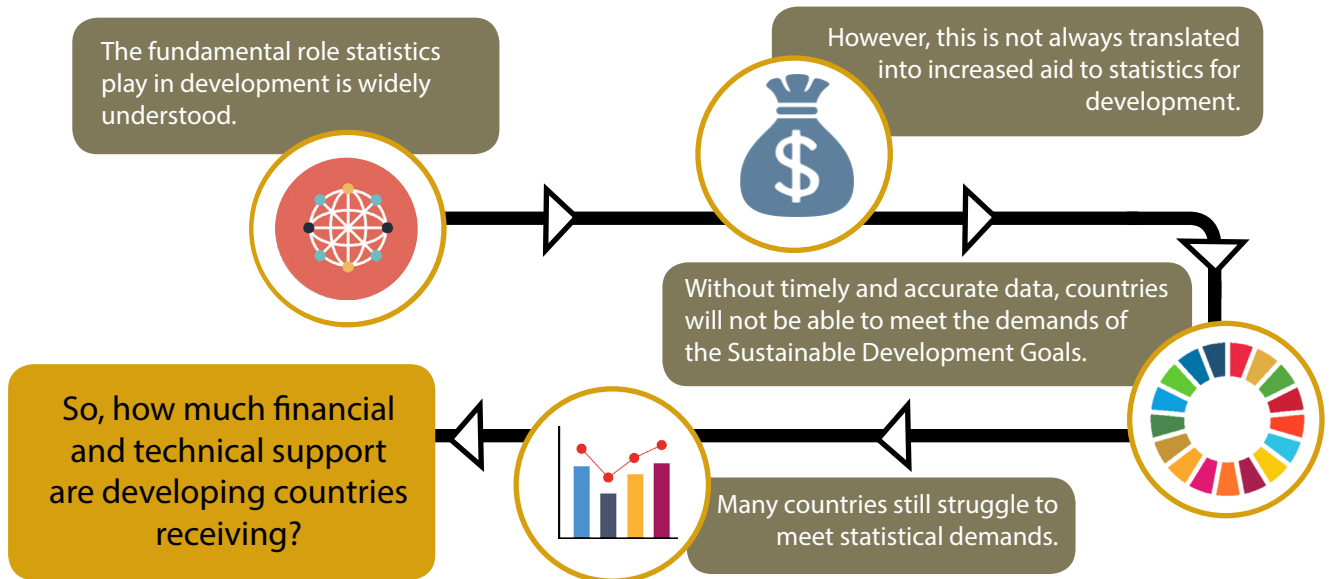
The fundamental role statistics play in development is widely understood.

However, this is not always translated into increased aid to statistics for development.

$

Without timely and accurate data, countries will not be able to meet the demands of the Sustainable Development Goals.

Many countries still struggle to meet statistical demands.

So, how much financial and technical support are developing countries receiving?